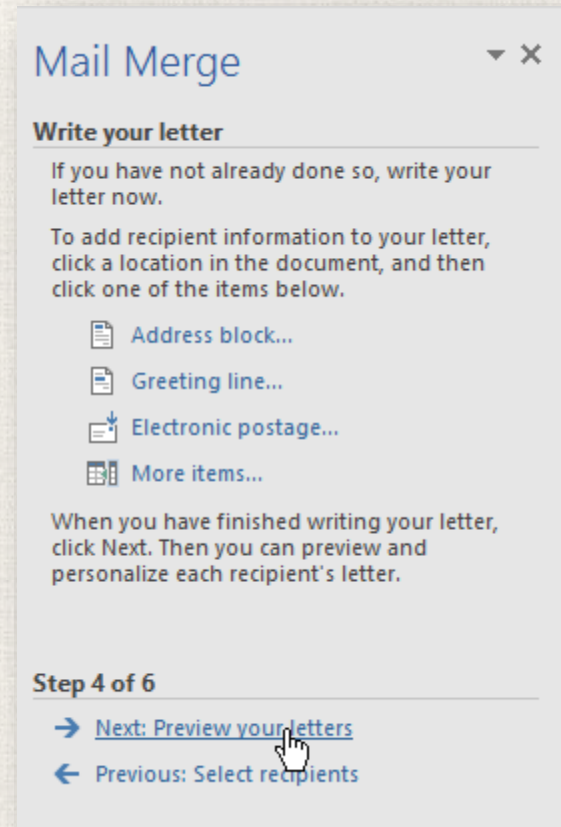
Mail Merge

Write your letter

If you have not already done so, write your letter now.

To add recipient information to your letter, click a location in the document, and then click one of the items below.

Address block...

Greeting line...

Electronic postage...

More items...

When you have finished writing your letter, click Next. Then you can preview and personalize each recipient's letter.

Step 4 of 6

Next: Preview your letters

Previous: Select recipients